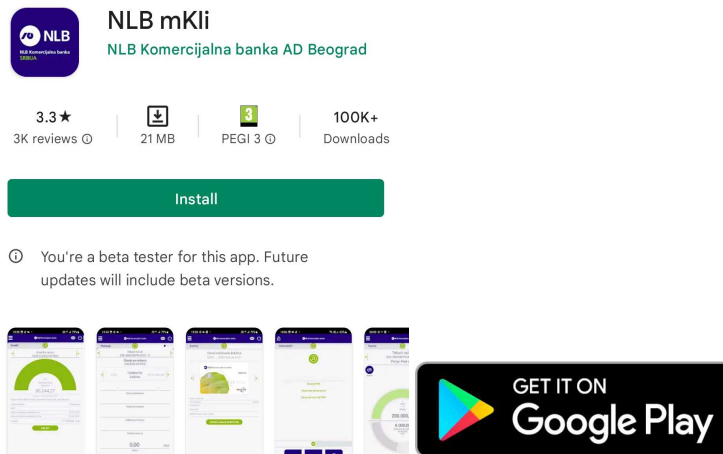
NLB
NLB Komercijalna banka
SRBIJA

NLB mKli
NLB Komercijalna banka AD Beograd

3.3★
3K reviews ⓘ

21 MB

3
PEGI 3 ⓘ

100K+
Downloads

Install

ⓘ You're a beta tester for this app. Future updates will include beta versions.

GET IT ON
Google Play